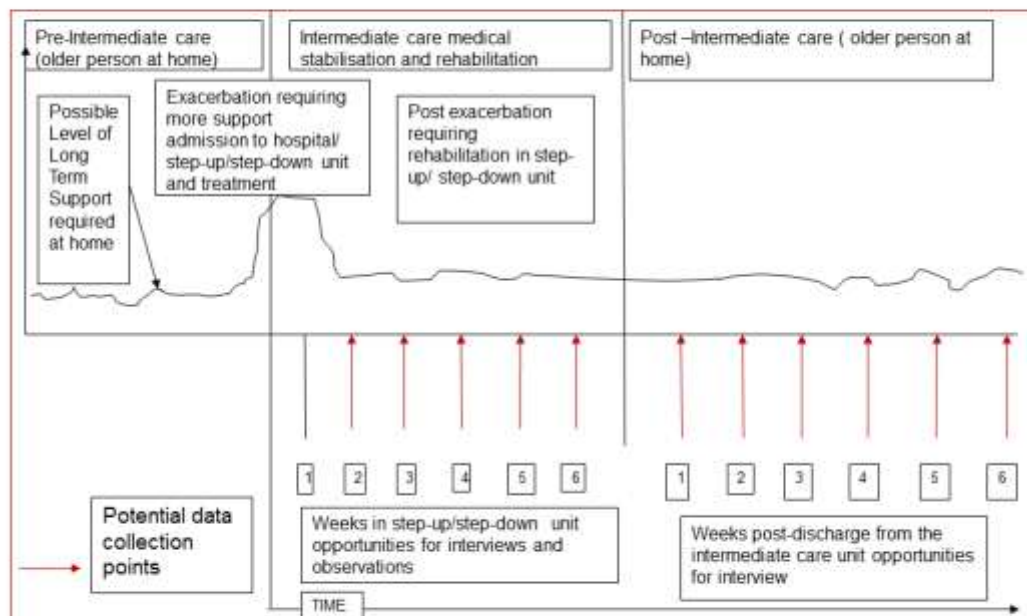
Pre-Intermediate care (older person at home)

Intermediate care medical stabilisation and rehabilitation

Post –Intermediate care ( older person at home)

Possible Level of Long Term Support required at home

Exacerbation requiring more support admission to hospital/ step-up/step-down unit and treatment

Post exacerbation requiring rehabilitation in step-up/ step-down unit

1 2 3 4 5 6

1 2 3 4 5 6

Potential data collection points

Weeks in step-up/step-down unit opportunities for interviews and observations

Weeks post-discharge from the intermediate care unit opportunities for interview

TIME